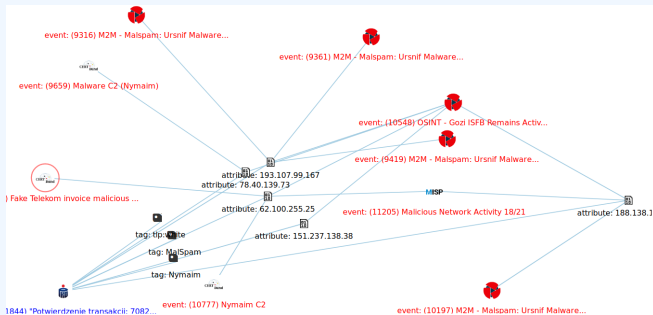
event: (9316) M2M - Malspam: Ursnif Malware...

event: (9361) M2M - Malspam: Ursnif Malware...

CERT Polska

event: (9659) Malware C2 (Nymaim)

event: (10548) OSINT - Gozi ISFB Remains Activ...

event: (9419) M2M - Malspam: Ursnif Malware...

attribute: 193.107.99.167

attribute: 78.40.139.73

CERT Polska

) Fake Telekom invoice malicious ...

MISP

attribute: 62.100.255.25

event: (11205) Malicious Network Activity 18/21

attribute: 188.138.1

tag: tlp:white

attribute: 151.237.138.38

tag: MalSpam

tag: Nymaim

CERT Polska

event: (10777) Nymaim C2

event: (10197) M2M - Malspam: Ursnif Malware...

1844) "Potwierdzenie transakcji: 7082...